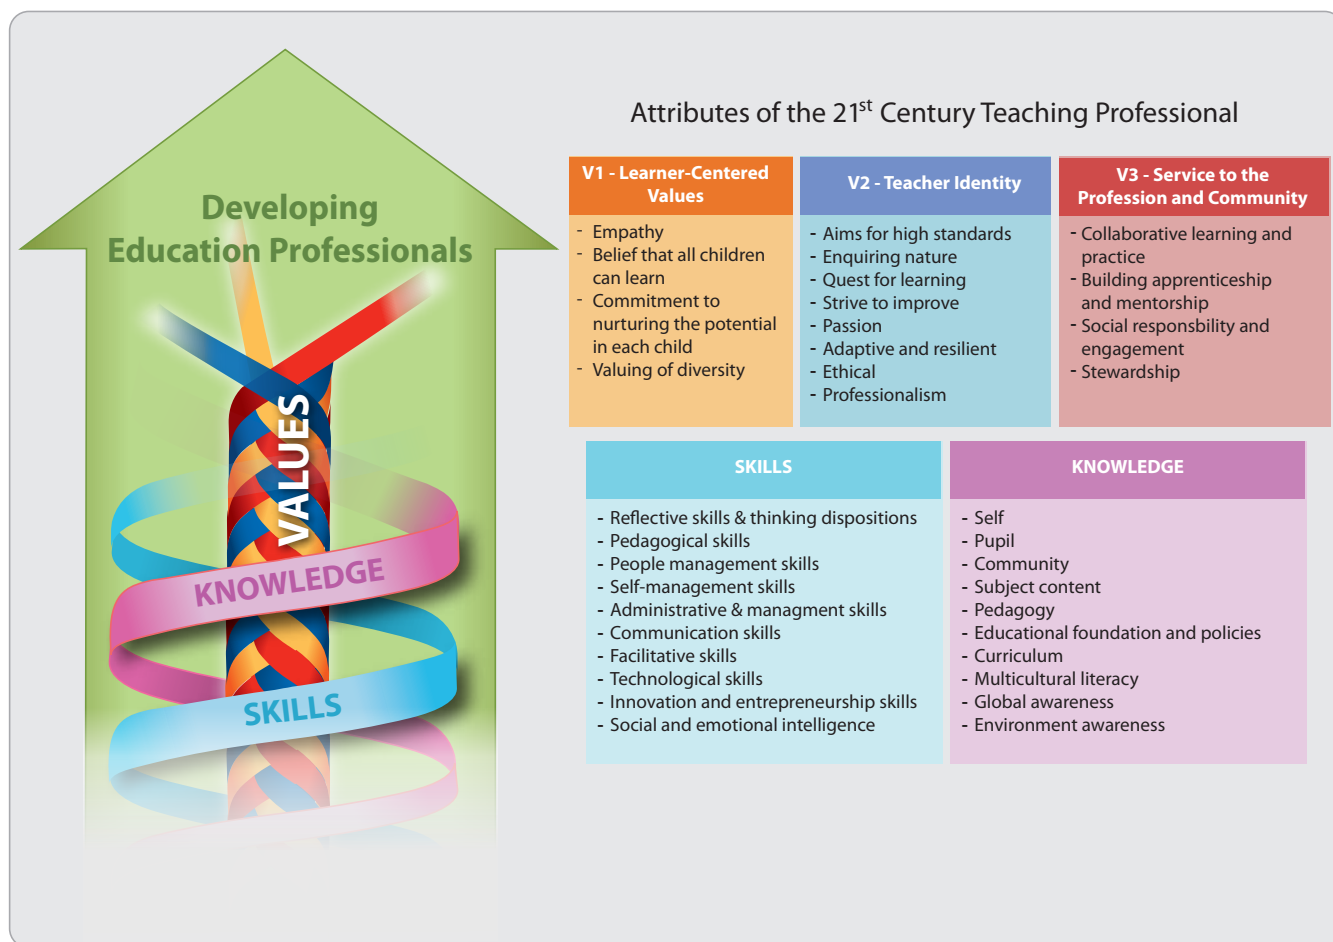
Developing Education Professionals

VALUES

KNOWLEDGE

SKILLS

Attributes of the 21$^{st}$ Century Teaching Professional

| V1 - Learner-Centered Values | V2 - Teacher Identity | V3 - Service to the Profession and Community |
|---|---|---|
| - Empathy<br>- Belief that all children can learn<br>- Commitment to nurturing the potential in each child<br>- Valuing of diversity | - Aims for high standards<br>- Enquiring nature<br>- Quest for learning<br>- Strive to improve<br>- Passion<br>- Adaptive and resilient<br>- Ethical<br>- Professionalism | - Collaborative learning and practice<br>- Building apprenticeship and mentorship<br>- Social responsbility and engagement<br>- Stewardship |

| SKILLS | KNOWLEDGE |
|---|---|
| - Reflective skills & thinking dispositions<br>- Pedagogical skills<br>- People management skills<br>- Self-management skills<br>- Administrative & managment skills<br>- Communication skills<br>- Facilitative skills<br>- Technological skills<br>- Innovation and entrepreneurship skills<br>- Social and emotional intelligence | - Self<br>- Pupil<br>- Community<br>- Subject content<br>- Pedagogy<br>- Educational foundation and policies<br>- Curriculum<br>- Multicultural literacy<br>- Global awareness<br>- Environment awareness |